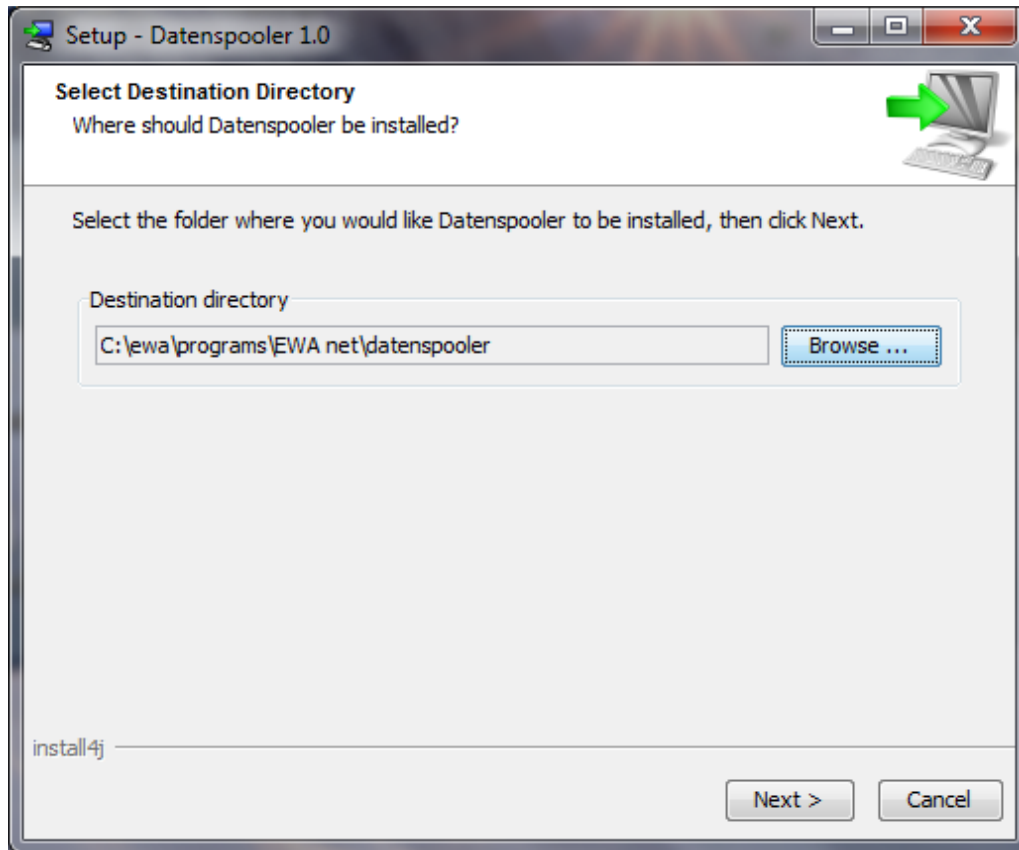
Setup - Datenspooler 1.0

Select Destination Directory
Where should Datenspooler be installed?

Select the folder where you would like Datenspooler to be installed, then click Next.

Destination directory
C:\ewa\programs\EWA net\datenspooler
Browse ...

install4j

Next >
Cancel